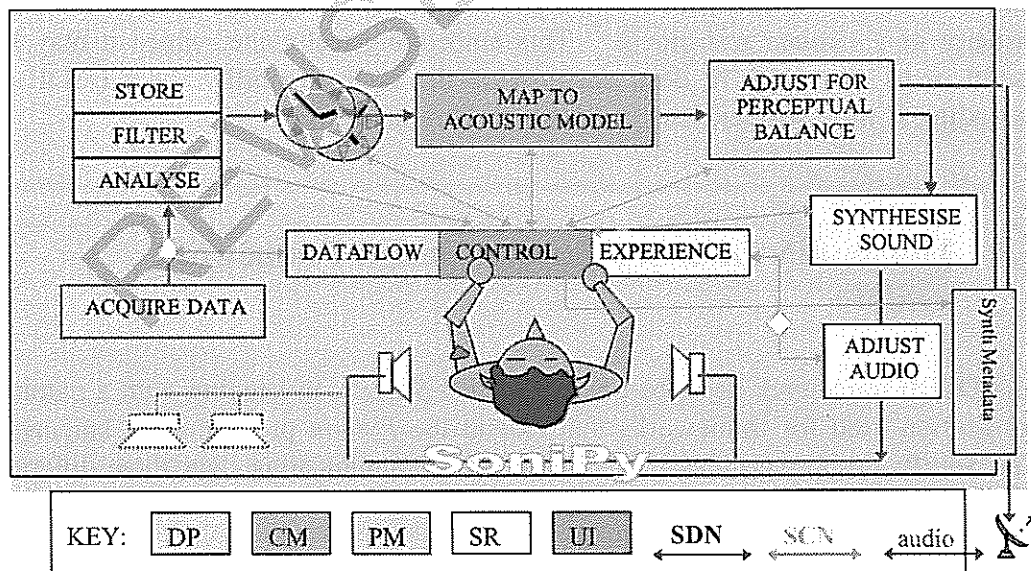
STORE

FILTER

ANALYSE

MAP TO ACOUSTIC MODEL

ADJUST FOR PERCEPTUAL BALANCE

SYNTHESISE SOUND

DATAFLOW

CONTROL

EXPERIENCE

ACQUIRE DATA

ADJUST AUDIO

Synth Metadata

SoniPy

KEY: DP CM PM SR UI SDN SCN audio